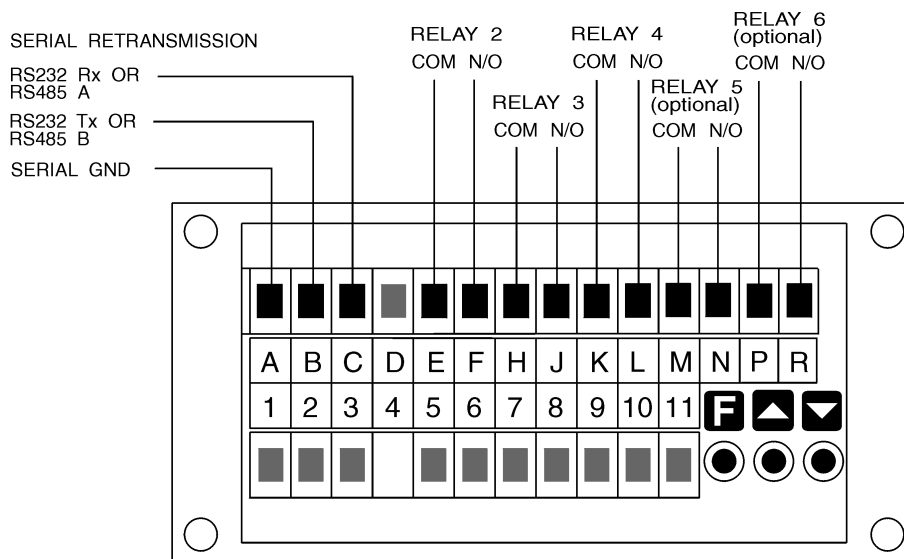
SERIAL RETRANSMISSION

RS232 Rx OR RS485 A

RS232 Tx OR RS485 B

SERIAL GND

RELAY 2
COM N/O

RELAY 3
COM N/O

RELAY 4
COM N/O

RELAY 5 (optional)
COM N/O

RELAY 6 (optional)
COM N/O

| A | B | C | D | E | F | H | J | K | L | M | N | P | R |
|---|---|---|---|---|---|---|---|---|---|---|---|---|---|
| 1 | 2 | 3 | 4 | 5 | 6 | 7 | 8 | 9 | 10 | 11 | F | ▲ | ▼ |